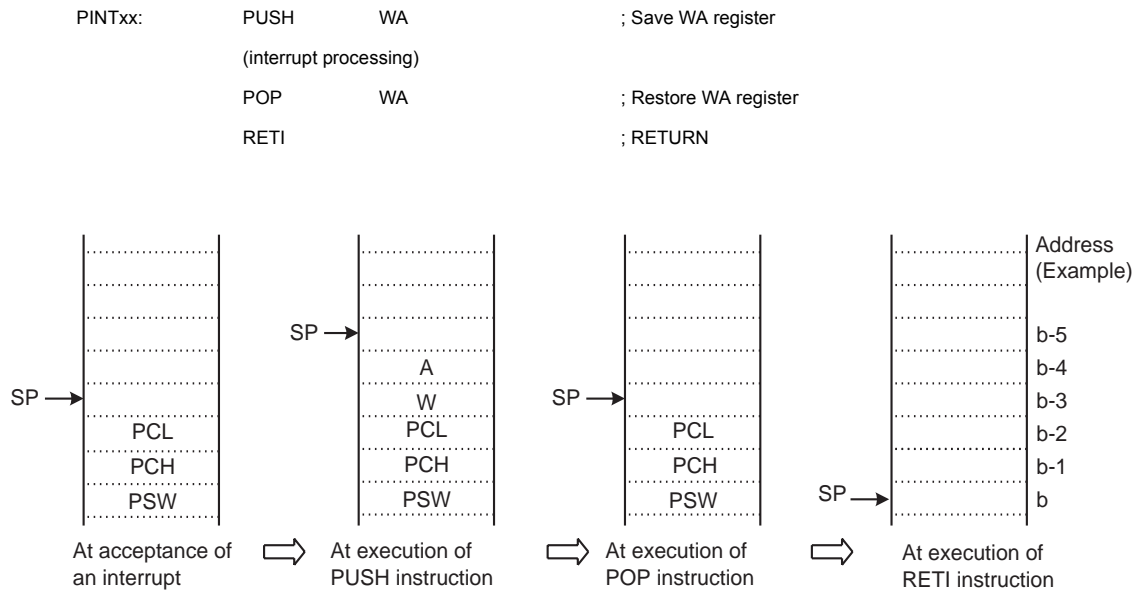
PINTxx: PUSH WA ; Save WA register

(interrupt processing)

POP WA ; Restore WA register

RETI ; RETURN

SP

PCL

PCH

PSW

At acceptance of an interrupt

SP

A

W

PCL

PCH

PSW

At execution of PUSH instruction

SP

PCL

PCH

PSW

At execution of POP instruction

Address (Example)

b-5

b-4

b-3

b-2

b-1

SP

b

At execution of RETI instruction